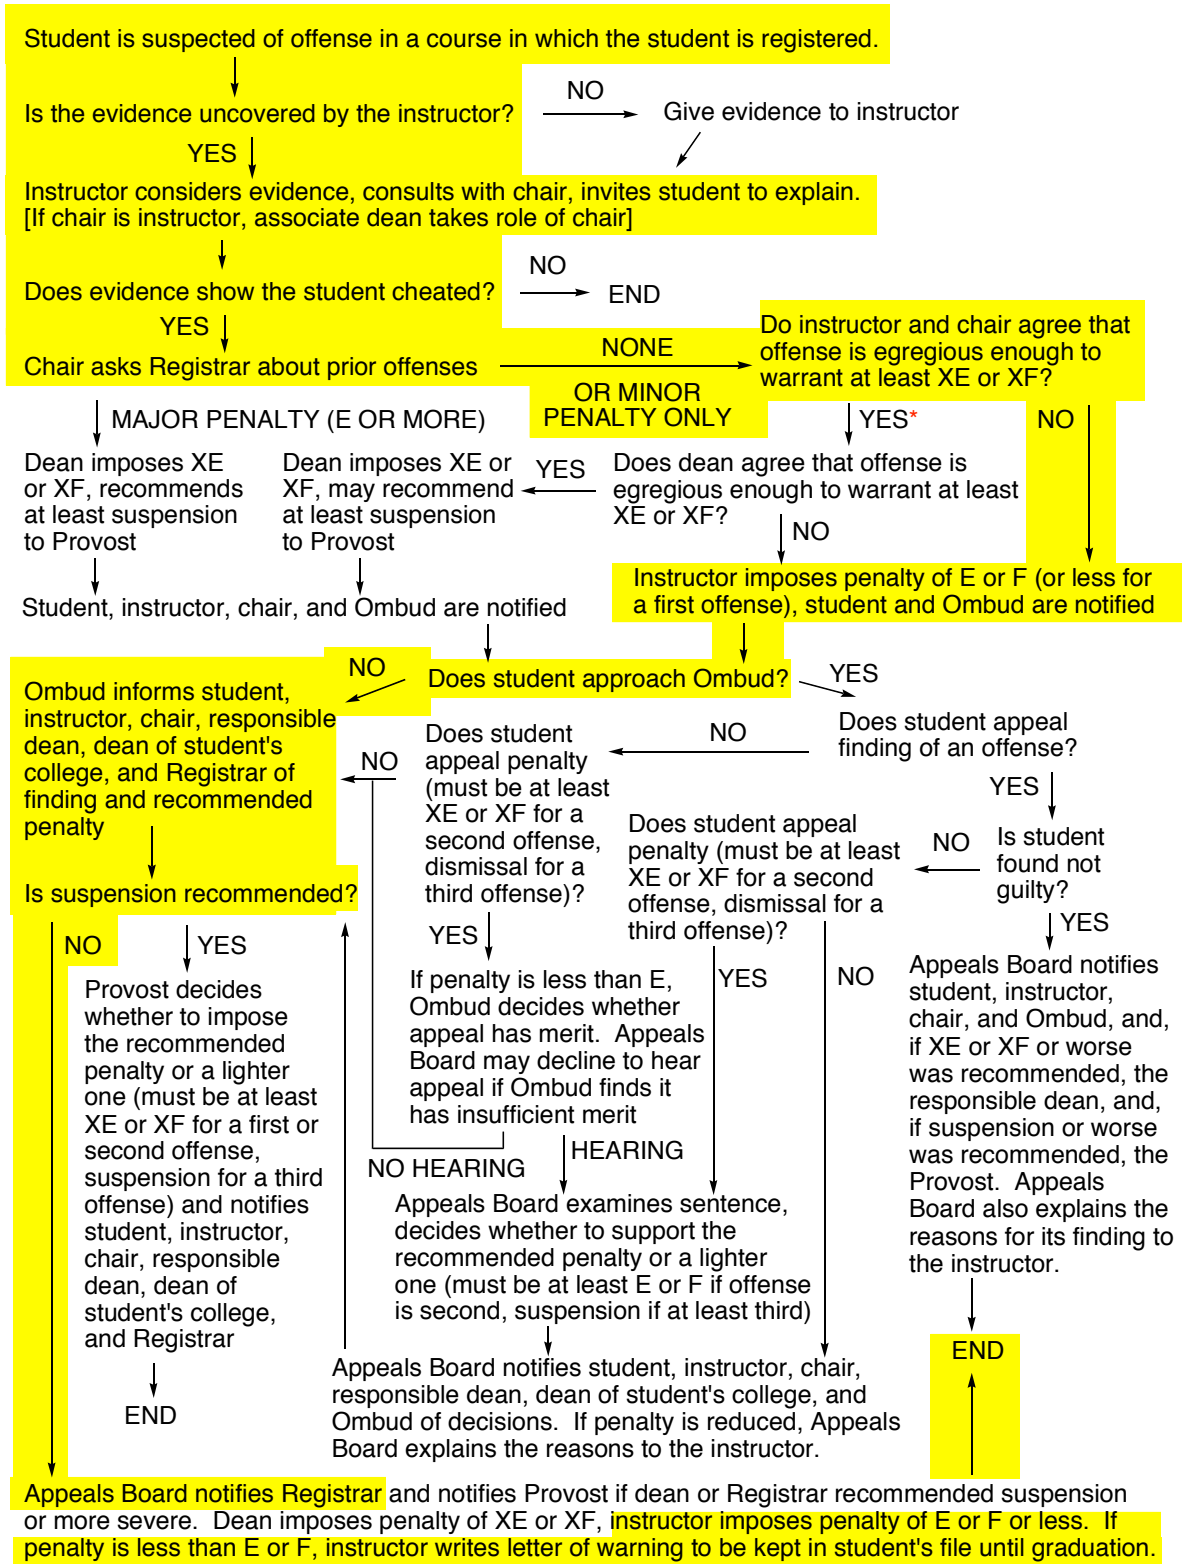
Student is suspected of offense in a course in which the student is registered.

Is the evidence uncovered by the instructor?

NO

Give evidence to instructor

YES

Instructor considers evidence, consults with chair, invites student to explain. [If chair is instructor, associate dean takes role of chair]

Does evidence show the student cheated?

NO

END

YES

Chair asks Registrar about prior offenses

NONE

OR MINOR PENALTY ONLY

Do instructor and chair agree that offense is egregious enough to warrant at least XE or XF?

MAJOR PENALTY (E OR MORE)

YES*

NO

Dean imposes XE or XF, recommends at least suspension to Provost

Dean imposes XE or XF, may recommend at least suspension to Provost

YES

Does dean agree that offense is egregious enough to warrant at least XE or XF?

NO

Instructor imposes penalty of E or F (or less for a first offense), student and Ombud are notified

Student, instructor, chair, and Ombud are notified

NO

Does student approach Ombud?

YES

Ombud informs student, instructor, chair, responsible dean, dean of student's college, and Registrar of finding and recommended penalty

Does student appeal penalty (must be at least XE or XF for a second offense, dismissal for a third offense)?

NO

NO

Does student appeal finding of an offense?

YES

Is student found not guilty?

NO

Does student appeal penalty (must be at least XE or XF for a second offense, dismissal for a third offense)?

Is suspension recommended?

NO

YES

YES

YES

Provost decides whether to impose the recommended penalty or a lighter one (must be at least XE or XF for a first or second offense, suspension for a third offense) and notifies student, instructor, chair, responsible dean, dean of student's college, and Registrar

If penalty is less than E, Ombud decides whether appeal has merit. Appeals Board may decline to hear appeal if Ombud finds it has insufficient merit

YES

NO

Appeals Board notifies student, instructor, chair, and Ombud, and, if XE or XF or worse was recommended, the responsible dean, and, if suspension or worse was recommended, the Provost. Appeals Board also explains the reasons for its finding to the instructor.

NO HEARING

HEARING

Appeals Board examines sentence, decides whether to support the recommended penalty or a lighter one (must be at least E or F if offense is second, suspension if at least third)

END

Appeals Board notifies student, instructor, chair, responsible dean, dean of student's college, and Ombud of decisions. If penalty is reduced, Appeals Board explains the reasons to the instructor.

END

Appeals Board notifies Registrar and notifies Provost if dean or Registrar recommended suspension or more severe. Dean imposes penalty of XE or XF, instructor imposes penalty of E or F or less. If penalty is less than E or F, instructor writes letter of warning to be kept in student's file until graduation.